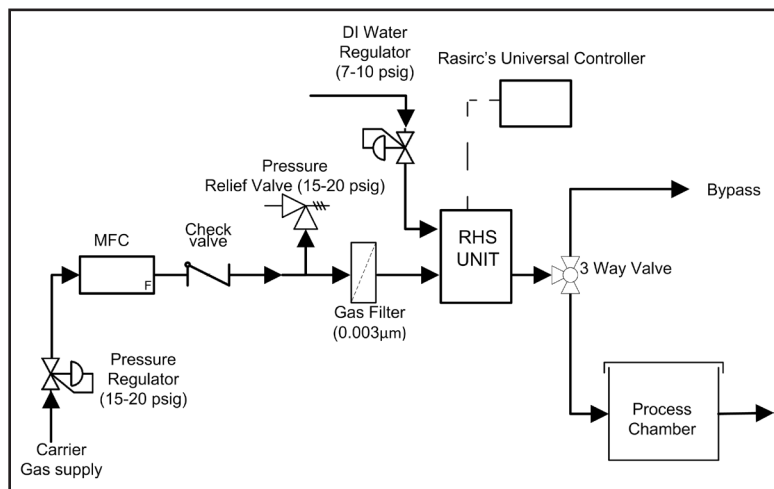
DI Water Regulator (7-10 psig)

Rasirc's Universal Controller

Pressure Relief Valve (15-20 psig)

Bypass

MFC

F

Check valve

RHS UNIT

3 Way Valve

Gas Filter (0.003μm)

Pressure Regulator (15-20 psig)

Process Chamber

Carrier Gas supply